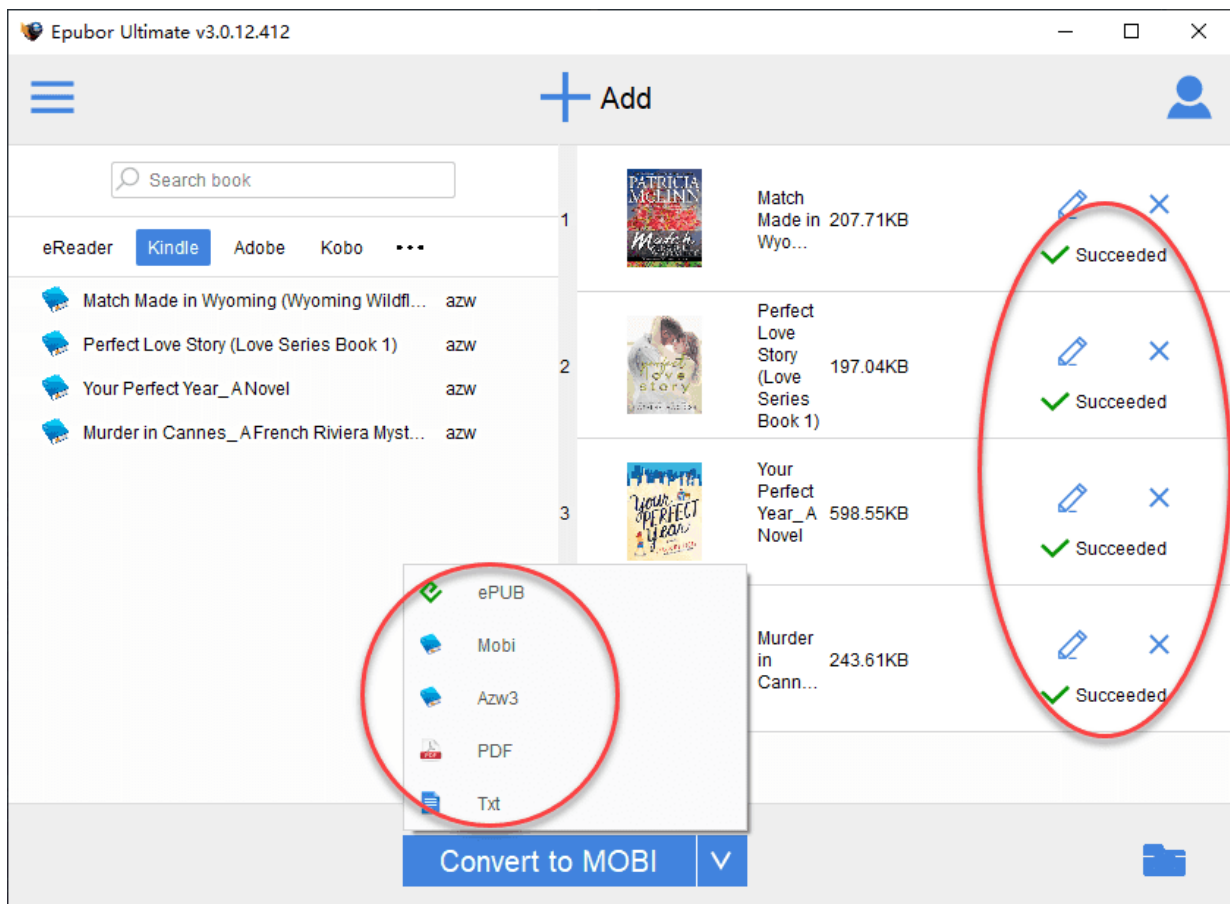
Epubor Ultimate v3.0.12.412

Add

Search book

eReader Kindle Adobe Kobo •••

Match Made in Wyoming (Wyoming Wildfl... azw
Perfect Love Story (Love Series Book 1) azw
Your Perfect Year_ A Novel azw
Murder in Cannes_ A French Riviera Myst... azw

1 PATRICIA MCLINN Match Made in Wyo... 207.71KB Succeeded

2 Perfect Love Story (Love Series Book 1) 197.04KB Succeeded

3 Your Perfect Year_ A Novel 598.55KB Succeeded

Murder in Cann... 243.61KB Succeeded

ePUB
Mobi
Azw3
PDF
Txt

Convert to MOBI